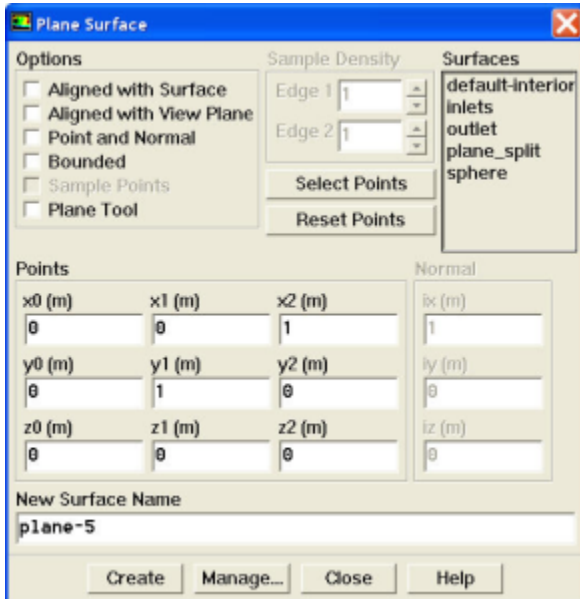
Plane Surface

Options
Aligned with Surface
Aligned with View Plane
Point and Normal
Bounded
Sample Points
Plane Tool

Sample Density
Edge 1 1
Edge 2 1

Select Points
Reset Points

Surfaces
default-interior
inlets
outlet
plane_split
sphere

Points
x0 (m) 0
x1 (m) 0
x2 (m) 1
y0 (m) 0
y1 (m) 1
y2 (m) 0
z0 (m) 0
z1 (m) 0
z2 (m) 0

Normal
ix (m) 1
iy (m) 0
iz (m) 0

New Surface Name
plane-5

Create
Manage...
Close
Help